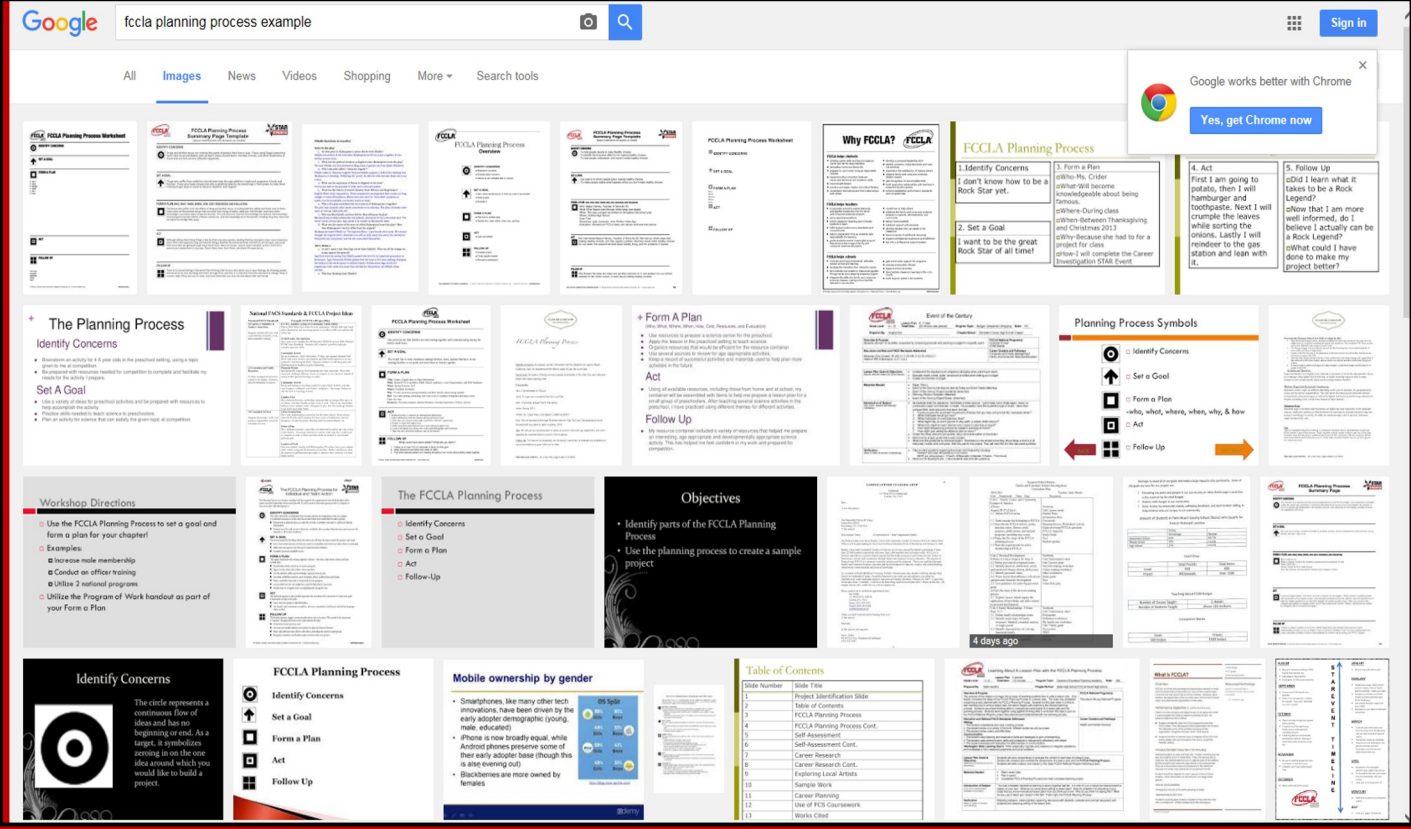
Google

fccla planning process example

Sign in

All Images News Videos Shopping More Search tools

Google works better with Chrome

Yes, get Chrome now

FCCLA Planning Process Worksheet

FCCLA Planning Process Summary Page Template

FCCLA Planning Process Overview

FCCLA Planning Process Worksheet

Why FCCLA?

FCCLA Planning Process

1. Identify Concerns
I don't know how to be a Rock Star yet.

2. Set a Goal
I want to be the great Rock Star of all time!

3. Form a Plan
Who-Ms. Crider
What-Will become knowledgeable about being famous.
Where-During class
When-Between Thanksgiving and Christmas 2013
Why-Because she had for a project for class
How-I will complete the Career Investigation STAR Event

4. Act
First I am going to potato, then I will hamburger and toothpaste. Next I will crumple the leaves while sorting the onions. Lastly I will reindeer to the gas station and lean with it.

5. Follow Up
Did I learn what it takes to be a Rock Legend?
Now that I am more well informed, do I believe I actually can be a Rock Legend?
What could I have done to make my project better?

The Planning Process
Identify Concerns
Set A Goal

Form A Plan
Act
Follow Up

Planning Process Symbols
Identify Concerns
Set a Goal
Form a Plan
-who, what, where, when, why, & how
Act
Follow Up

Workshop Directions
Use the FCCLA Planning Process to set a goal and form a plan for your chapter!
Examples:
Increase male membership
Conduct an officer training
Utilize 2 national programs
Utilize the Program of Work handout as part of your Form a Plan

The FCCLA Planning Process
Identify Concerns
Set a Goal
Form a Plan
Act
Follow-Up

Objectives
Identify parts of the FCCLA Planning Process
Use the planning process to create a sample project

4 days ago

Identify Concerns
The circle represents a continuous flow of ideas and has no beginning or end. As a target, it symbolizes zeroing in on the one idea around which you would like to build a project.

FCCLA Planning Process
Identify Concerns
Set a Goal
Form a Plan
Act
Follow Up

Mobile ownership by gender
Smartphones, like many other tech innovations, have been driven by the early adopter demographic (young, male, educated)
iPhone is now broadly equal, while Android phones preserve some of their early adopter base (though this is also evening out)
Blackberries are more owned by females

Table of Contents
| Slide Number | Slide Title |
|---|---|
| 1 | Project Identification Slide |
| 2 | Table of Contents |
| 3 | FCCLA Planning Process |
| 4 | FCCLA Planning Process Cont. |
| 5 | Self-Assessment |
| 6 | Self-Assessment Cont. |
| 7 | Career Research |
| 8 | Career Research Cont. |
| 9 | Exploring Local Artists |
| 10 | Sample Work |
| 11 | Career Planning |
| 12 | Use of FCS Coursework |
| 13 | Works Cited |

What is FCCLA?